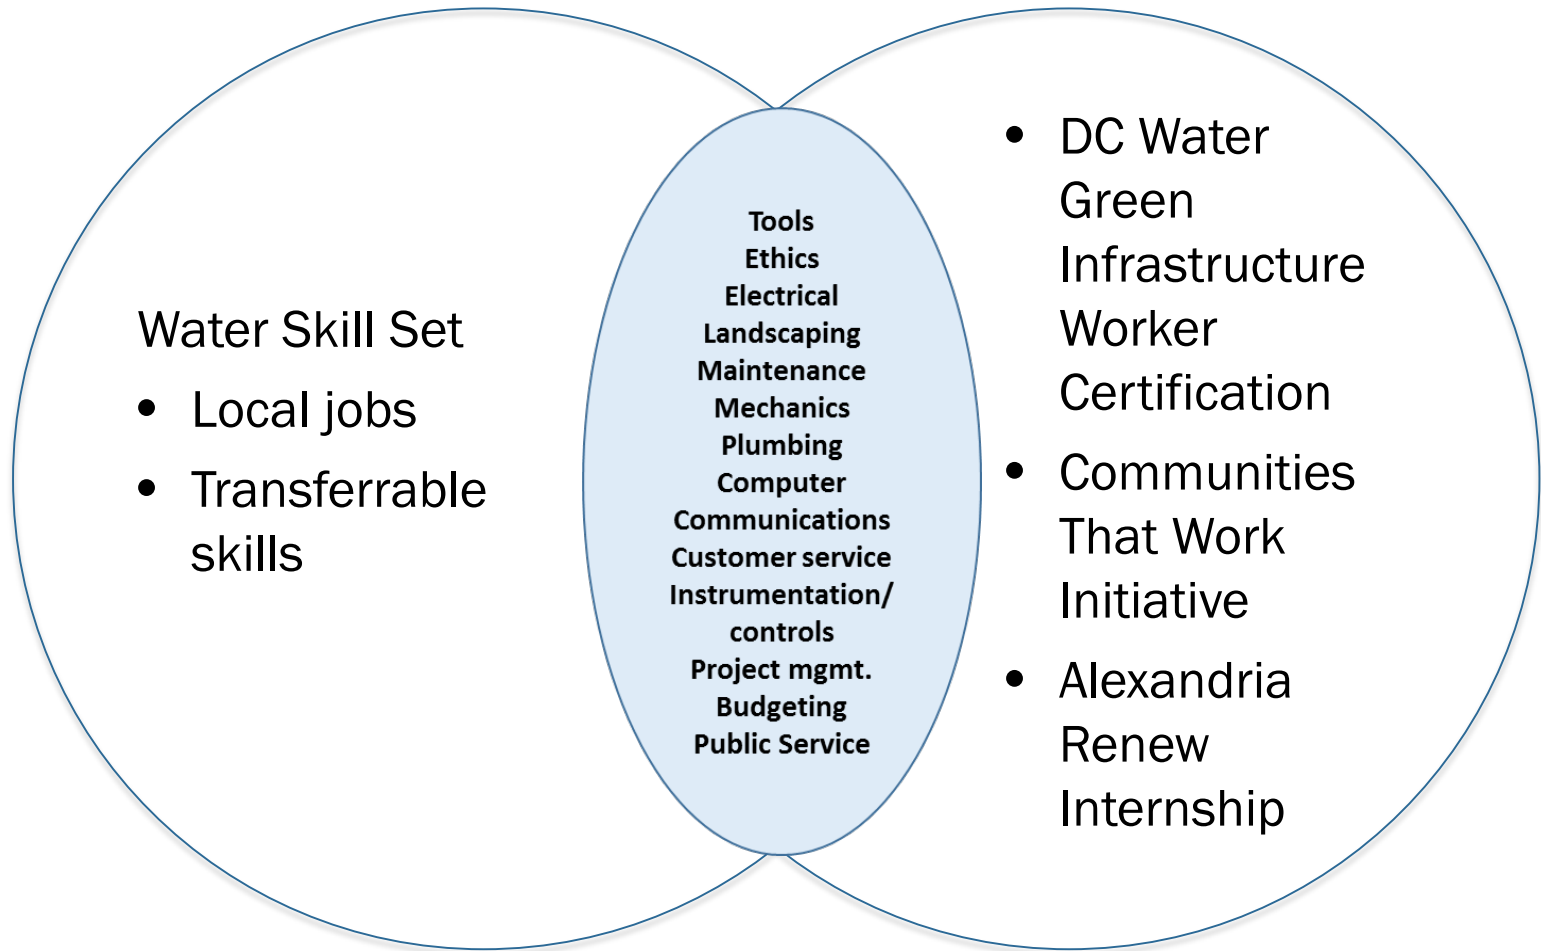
Water Skill Set

- Local jobs
- Transferrable skills

Tools
Ethics
Electrical
Landscaping
Maintenance
Mechanics
Plumbing
Computer
Communications
Customer service
Instrumentation/ controls
Project mgmt.
Budgeting
Public Service

- DC Water Green Infrastructure Worker Certification
- Communities That Work Initiative
- Alexandria Renew Internship